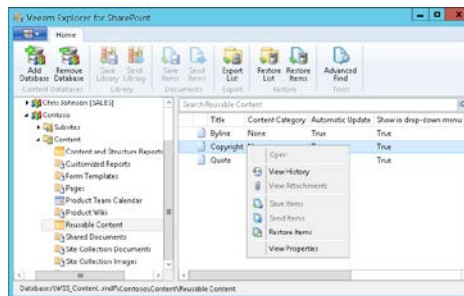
Veeam Explorer for SharePoint

Home

Add Database Remove Database
Content Databases
Save Library Send Library
Library
Save Items Send Items
Documents
Export List
Export
Restore List Restore Items
Restore
Advanced Find
Tools

Chris Johnson [SALES]
Contoso
Subsites
Content
Content and Structure Reports
Customized Reports
Form Templates
Pages
Product Team Calendar
Product Wiki
Reusable Content
Shared Documents
Site Collection Documents
Site Collection Images

Search Reusable Content

| Title | Content Category | Automatic Update | Show in drop-down menu |
|---|---|---|---|
| Byline | None | True | True |
| Copyright | | | True |
| Quote | | | True |

Open
View History
View Attachments
Save Items
Send Items
Restore Items
View Properties

Databases\WSS_Content.mdf\Contoso\Content\Reusable Content